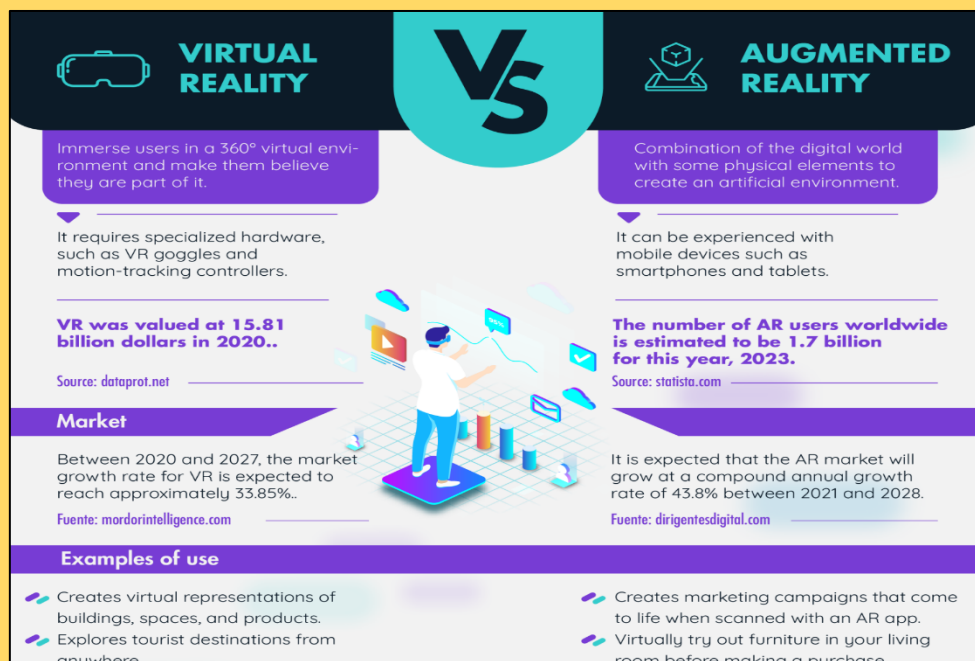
VIRTUAL REALITY

VS

AUGMENTED REALITY

Immerse users in a 360° virtual environment and make them believe they are part of it.

Combination of the digital world with some physical elements to create an artificial environment.

It requires specialized hardware, such as VR goggles and motion-tracking controllers.

It can be experienced with mobile devices such as smartphones and tablets.

VR was valued at 15.81 billion dollars in 2020..

Source: dataprot.net

The number of AR users worldwide is estimated to be 1.7 billion for this year, 2023.

Source: statista.com

Market

Between 2020 and 2027, the market growth rate for VR is expected to reach approximately 33.85%..

Fuente: mordorintelligence.com

It is expected that the AR market will grow at a compound annual growth rate of 43.8% between 2021 and 2028.

Fuente: dirigentesdigital.com

Examples of use

Creates virtual representations of buildings, spaces, and products.

Explores tourist destinations from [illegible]

Creates marketing campaigns that come to life when scanned with an AR app.

Virtually try out furniture in your living room before making a purchase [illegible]